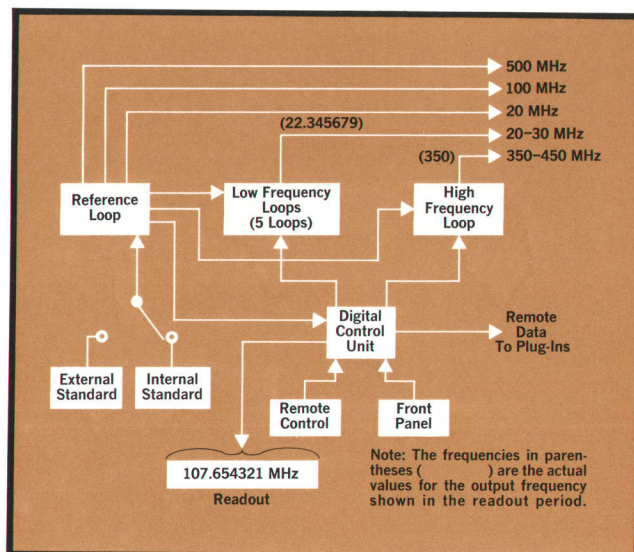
500 MHz
100 MHz
20 MHz
(22.345679)
20–30 MHz
(350)
350–450 MHz

Reference Loop

Low Frequency Loops (5 Loops)

High Frequency Loop

Digital Control Unit

Remote Data To Plug-Ins

External Standard

Internal Standard

Remote Control

Front Panel

107.654321 MHz

Readout

Note: The frequencies in parentheses ( ) are the actual values for the output frequency shown in the readout period.